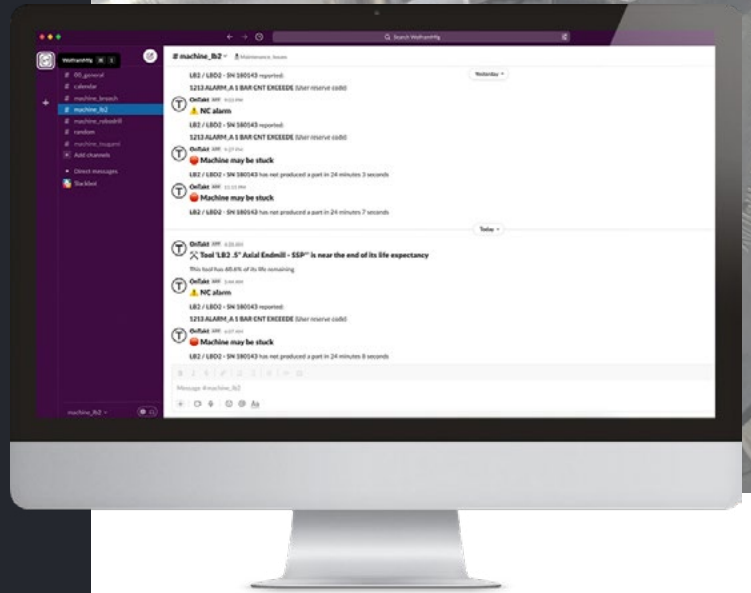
Q Search WolframMfg

WolframMfg

# 00_general
# calendar
# machine_broach
# machine_lb2
# machine_robodrill
# random
# machine_tsugami
+ Add channels

+ Direct messages
Slackbot

machine_lb2

# machine_lb2 ☆ Maintenance, Issues

Yesterday

LB2 / LBD2 - SN 180143 reported:

5213 ALARM_A 1 BAR CNT EXCEEDE (User reserve code)

OnTakt APP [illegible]
⚠ NC alarm

LB2 / LBD2 - SN 180143 reported:

5213 ALARM_A 1 BAR CNT EXCEEDE (User reserve code)

OnTakt APP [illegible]
Machine may be stuck

LB2 / LBD2 - SN 180143 has not produced a part in 24 minutes 3 seconds

OnTakt APP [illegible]
Machine may be stuck

LB2 / LBD2 - SN 180143 has not produced a part in 24 minutes 7 seconds

Today

OnTakt APP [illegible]
Tool 'LB2 .5" Axial Endmill - SSP" is near the end of its life expectancy

This tool has 40.6% of its life remaining

OnTakt APP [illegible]
⚠ NC alarm

LB2 / LBD2 - SN 180143 reported:

5213 ALARM_A 1 BAR CNT EXCEEDE (User reserve code)

OnTakt APP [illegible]
Machine may be stuck

LB2 / LBD2 - SN 180143 has not produced a part in 24 minutes 8 seconds

Message #machine_lb2

Aa